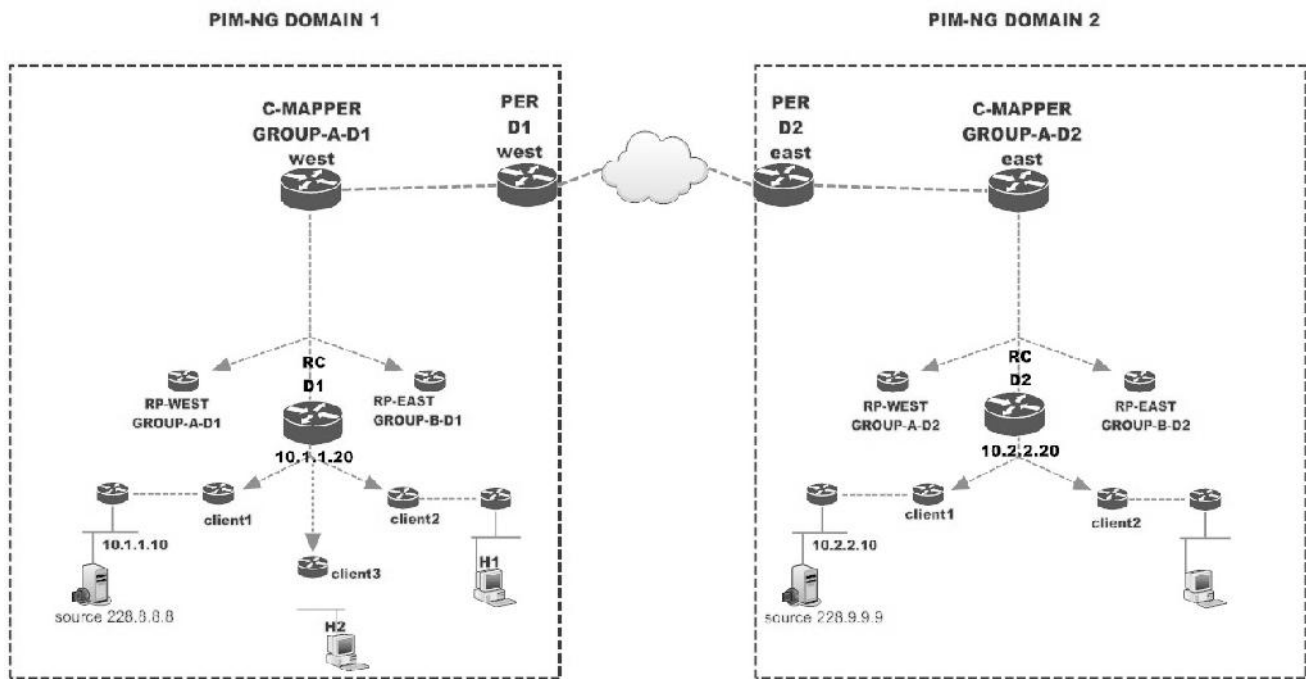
PIM-NG DOMAIN 1

C-MAPPER
GROUP-A-D1
west

PER
D1
west

RC
D1

RP-WEST
GROUP-A-D1

RP-EAST
GROUP-B-D1

10.1.1.20

client1

client2

client3

10.1.1.10

source 228.8.8.8

H1

H2

PIM-NG DOMAIN 2

PER
D2
east

C-MAPPER
GROUP-A-D2
east

RC
D2

RP-WEST
GROUP-A-D2

RP-EAST
GROUP-B-D2

10.2.2.20

client1

client2

10.2.2.10

source 228.9.9.9